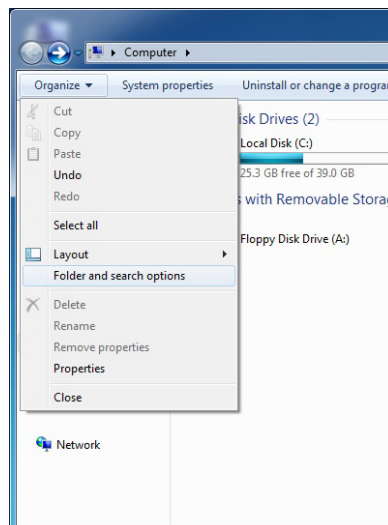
Computer ▸

Organize ▾ System properties Uninstall or change a progra

Cut
Copy
Paste
Undo
Redo
Select all
Layout
Folder and search options
Delete
Rename
Remove properties
Properties
Close

isk Drives (2)
Local Disk (C:)
25.3 GB free of 39.0 GB
s with Removable Stora
Floppy Disk Drive (A:)

Network